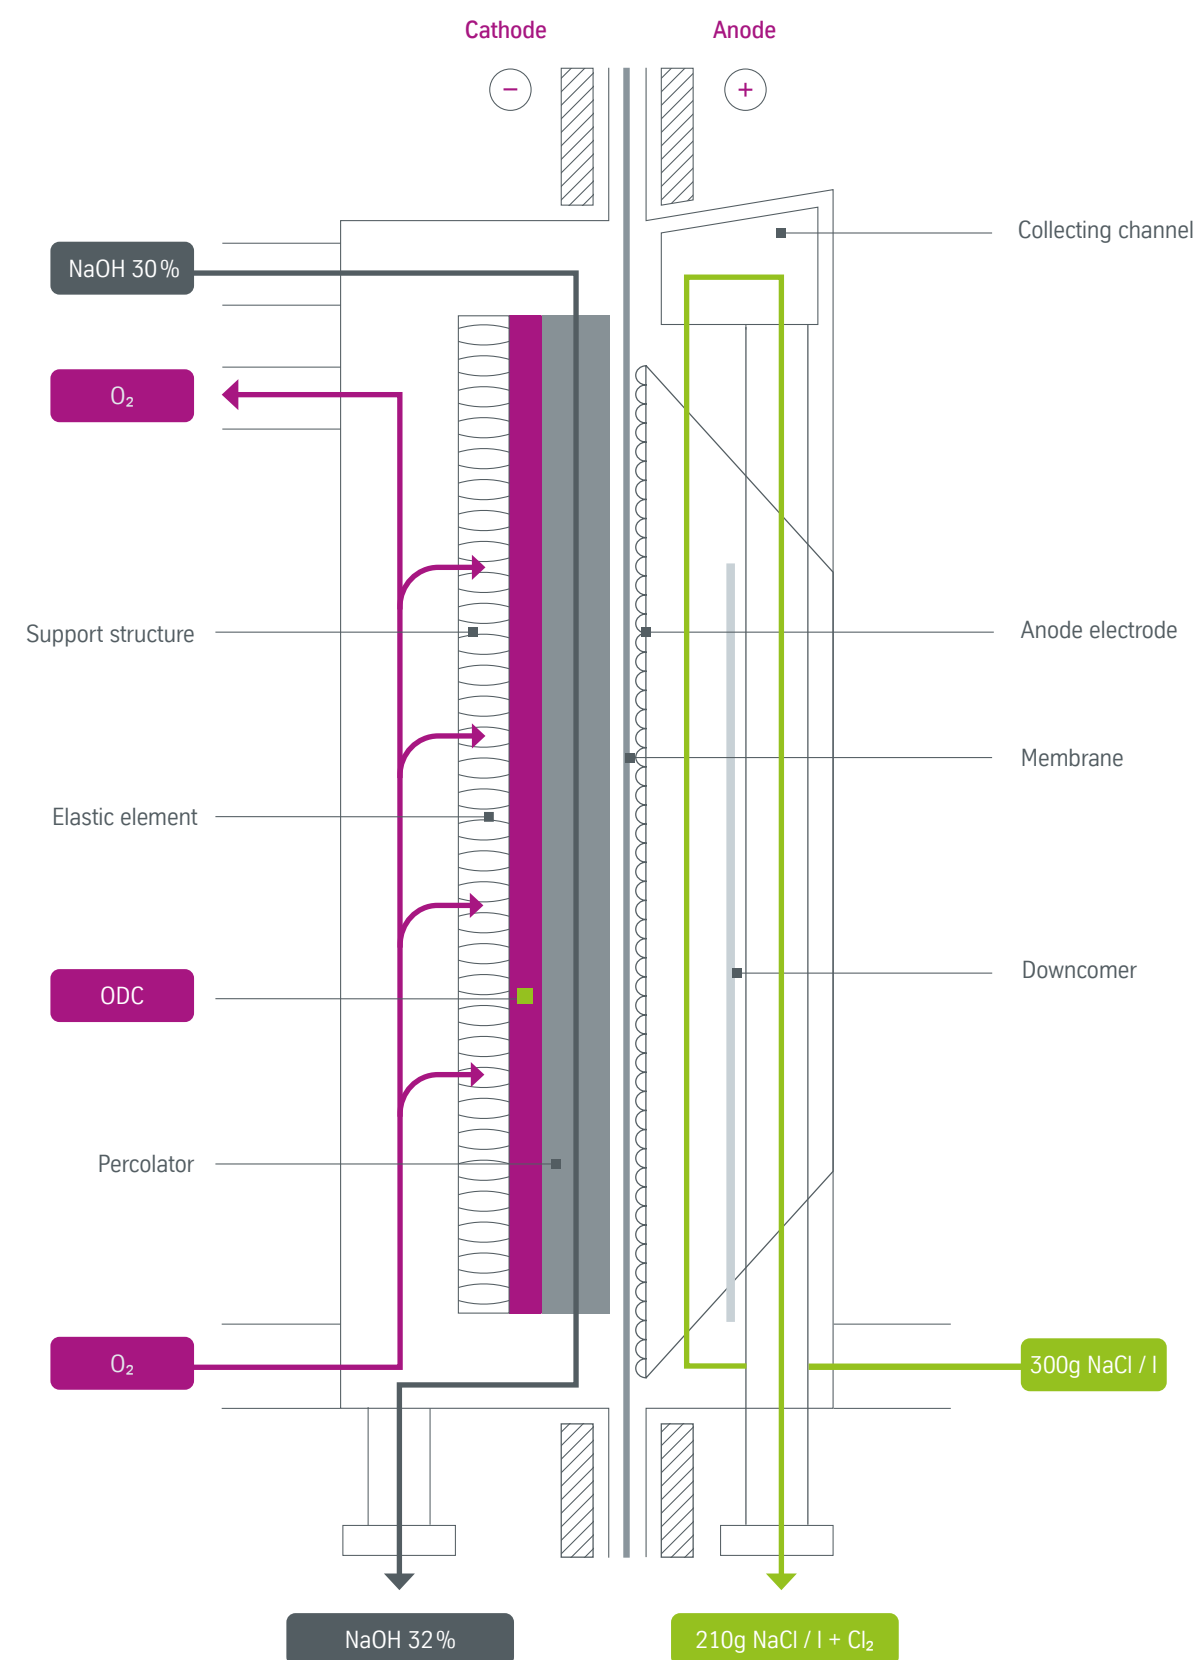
Cathode

Anode

−

+

Collecting channel

NaOH 30 %

$O_2$

Support structure

Anode electrode

Membrane

Elastic element

Downcomer

ODC

Percolator

$O_2$

300g NaCl / l

NaOH 32 %

210g NaCl / l + $Cl_2$